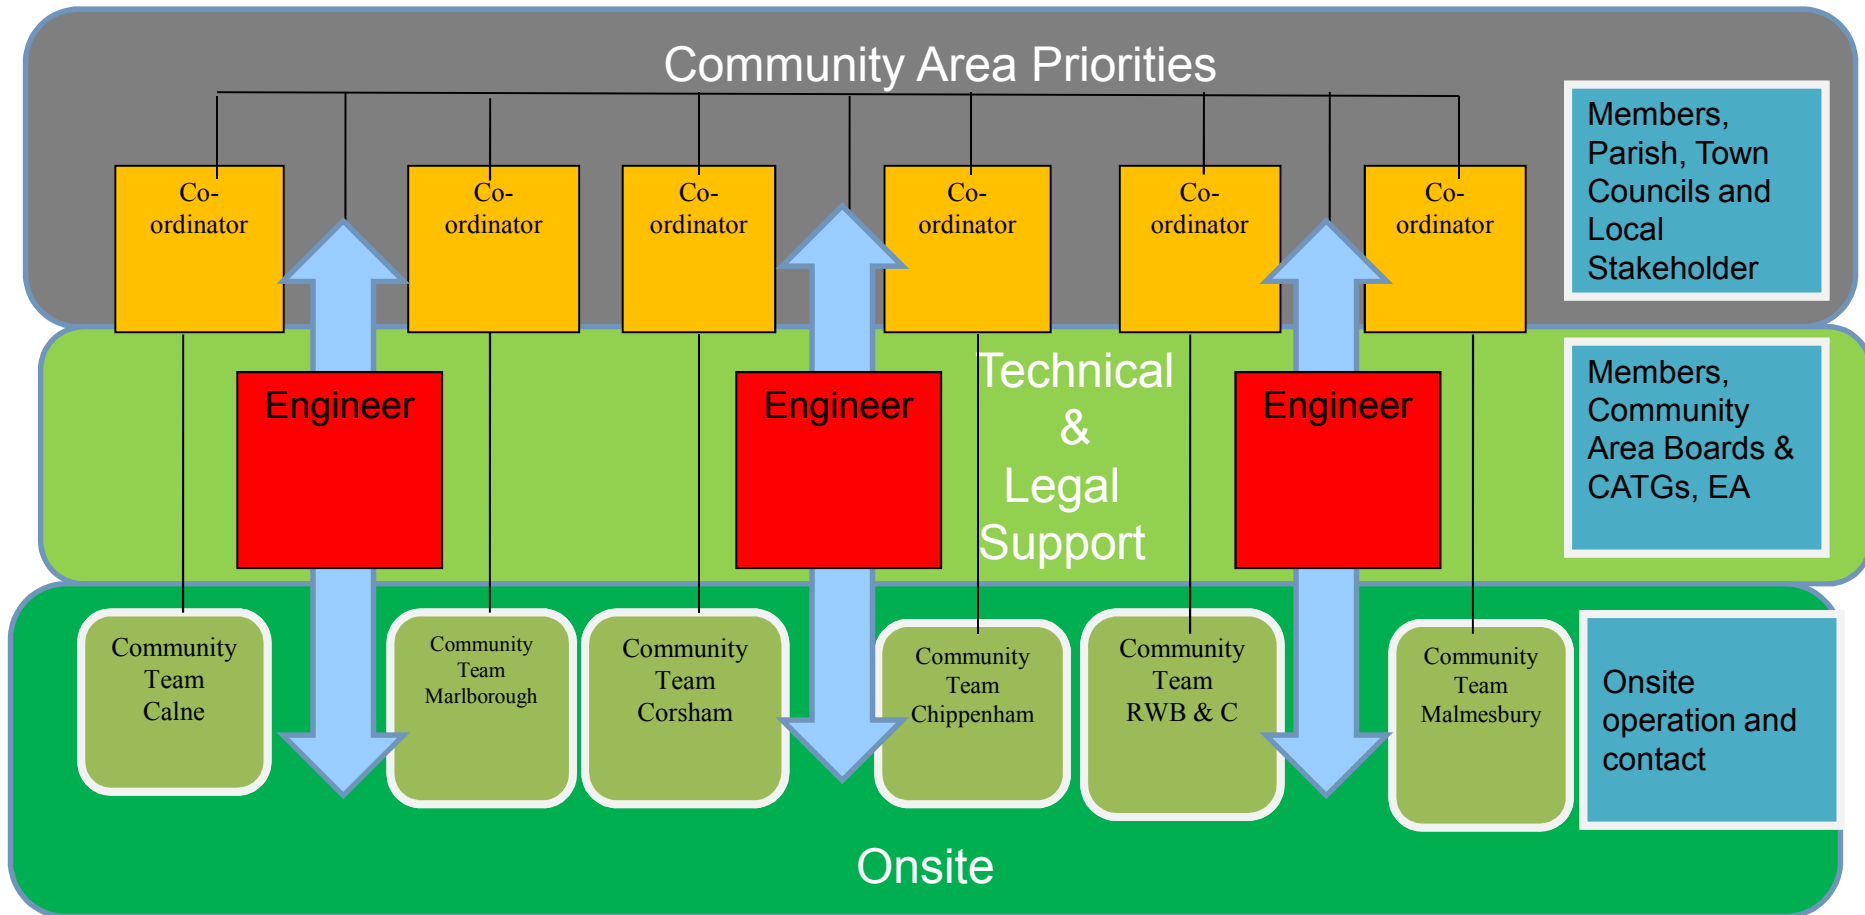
Community Area Priorities

Co-ordinator

Co-ordinator

Co-ordinator

Co-ordinator

Co-ordinator

Co-ordinator

Members, Parish, Town Councils and Local Stakeholder

Engineer

Engineer

Technical & Legal Support

Engineer

Members, Community Area Boards & CATGs, EA

Community Team Calne

Community Team Marlborough

Community Team Corsham

Community Team Chippenham

Community Team RWB & C

Community Team Malmesbury

Onsite operation and contact

Onsite